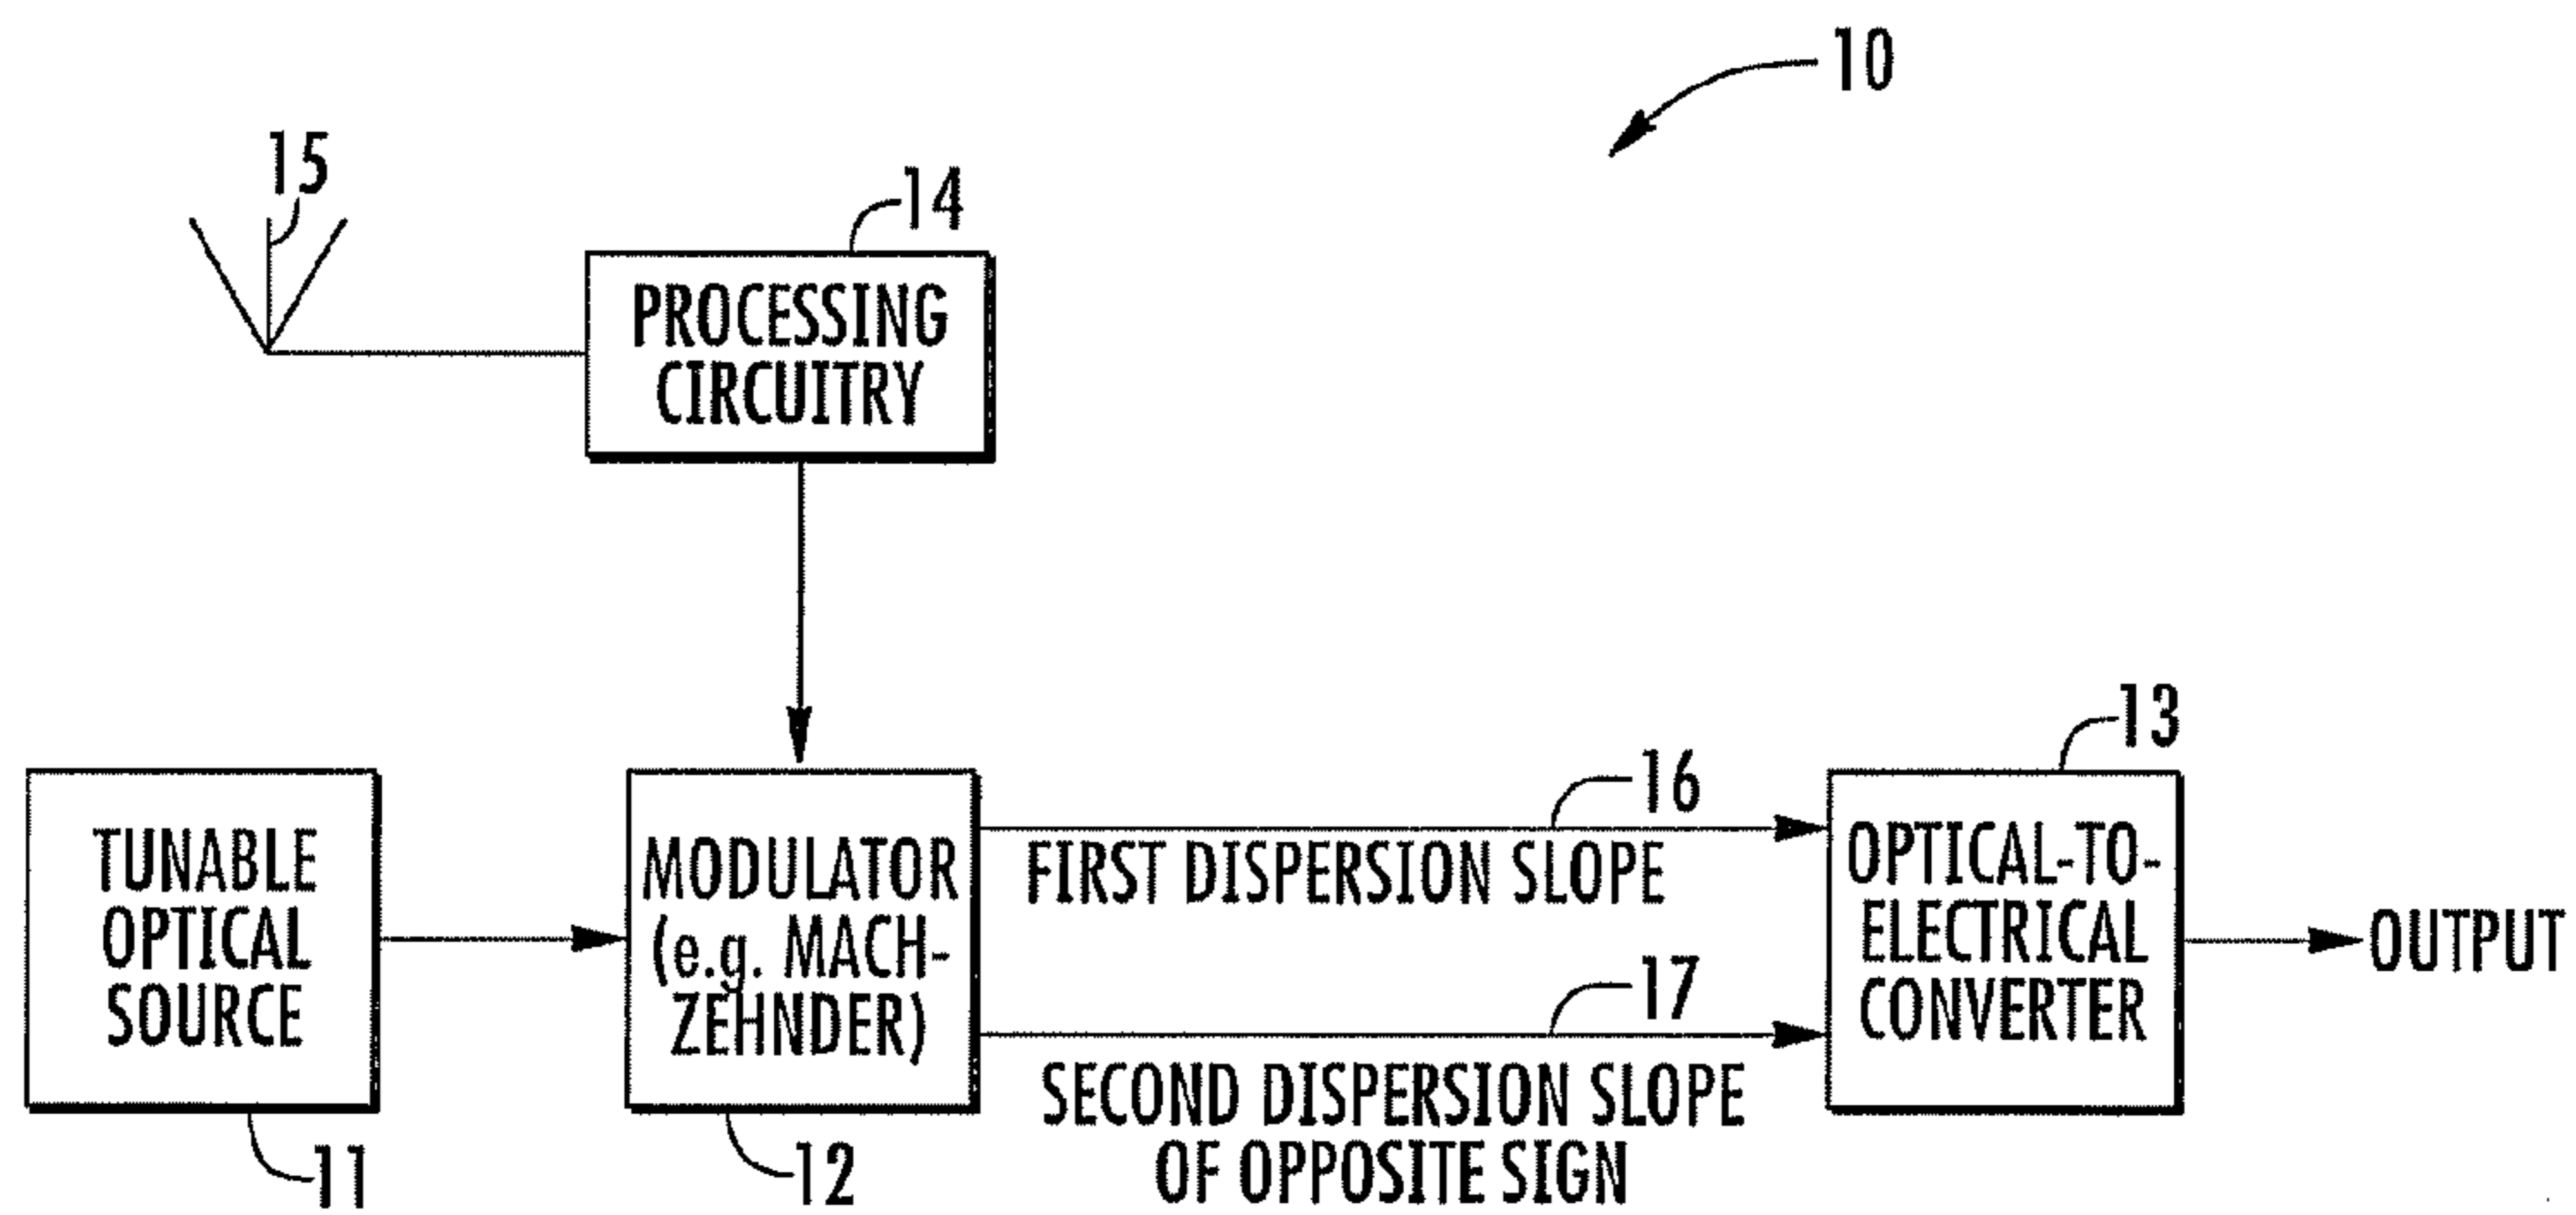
10

15

14

PROCESSING CIRCUITRY

TUNABLE OPTICAL SOURCE

11

MODULATOR (e.g. MACH-ZEHNDER)

12

16

FIRST DISPERSION SLOPE

17

SECOND DISPERSION SLOPE OF OPPOSITE SIGN

13

OPTICAL-TO-ELECTRICAL CONVERTER

OUTPUT